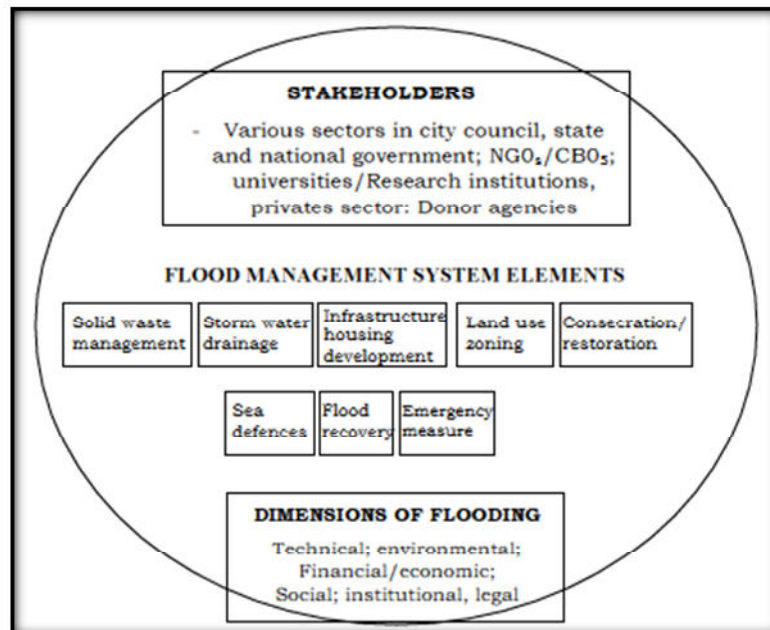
STAKEHOLDERS

- Various sectors in city council, state and national government; $NG0_s/CB0_s$; universities/Research institutions, privates sector: Donor agencies

FLOOD MANAGEMENT SYSTEM ELEMENTS

Solid waste management

Storm water drainage

Infrastructure housing development

Land use zoning

Consecration/ restoration

Sea defences

Flood recovery

Emergency measure

DIMENSIONS OF FLOODING

Technical; environmental; Financial/economic; Social; institutional, legal